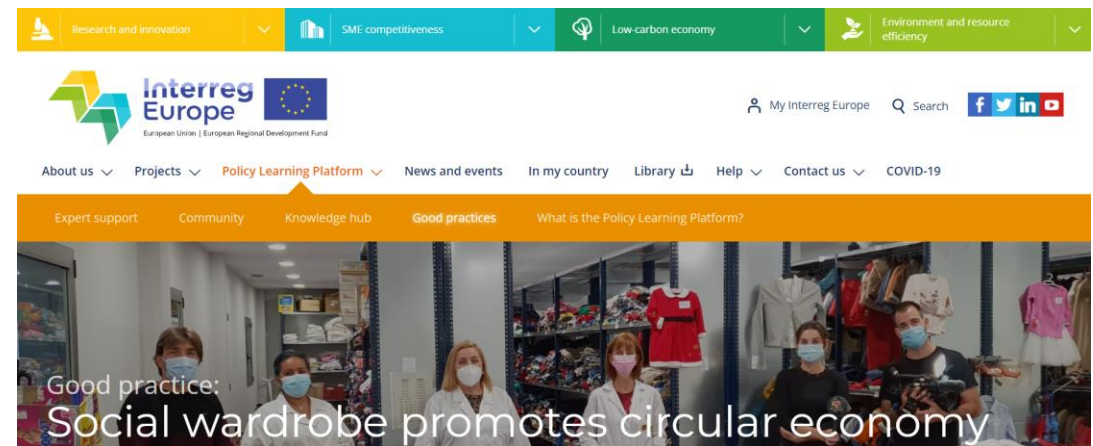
Research and innovation

SME competitiveness

Low-carbon economy

Environment and resource efficiency

Interreg Europe

European Union | European Regional Development Fund

My Interreg Europe

Search

About us

Projects

Policy Learning Platform

News and events

In my country

Library

Help

Contact us

COVID-19

Expert support

Community

Knowledge hub

Good practices

What is the Policy Learning Platform?

Good practice:

Social wardrobe promotes circular economy